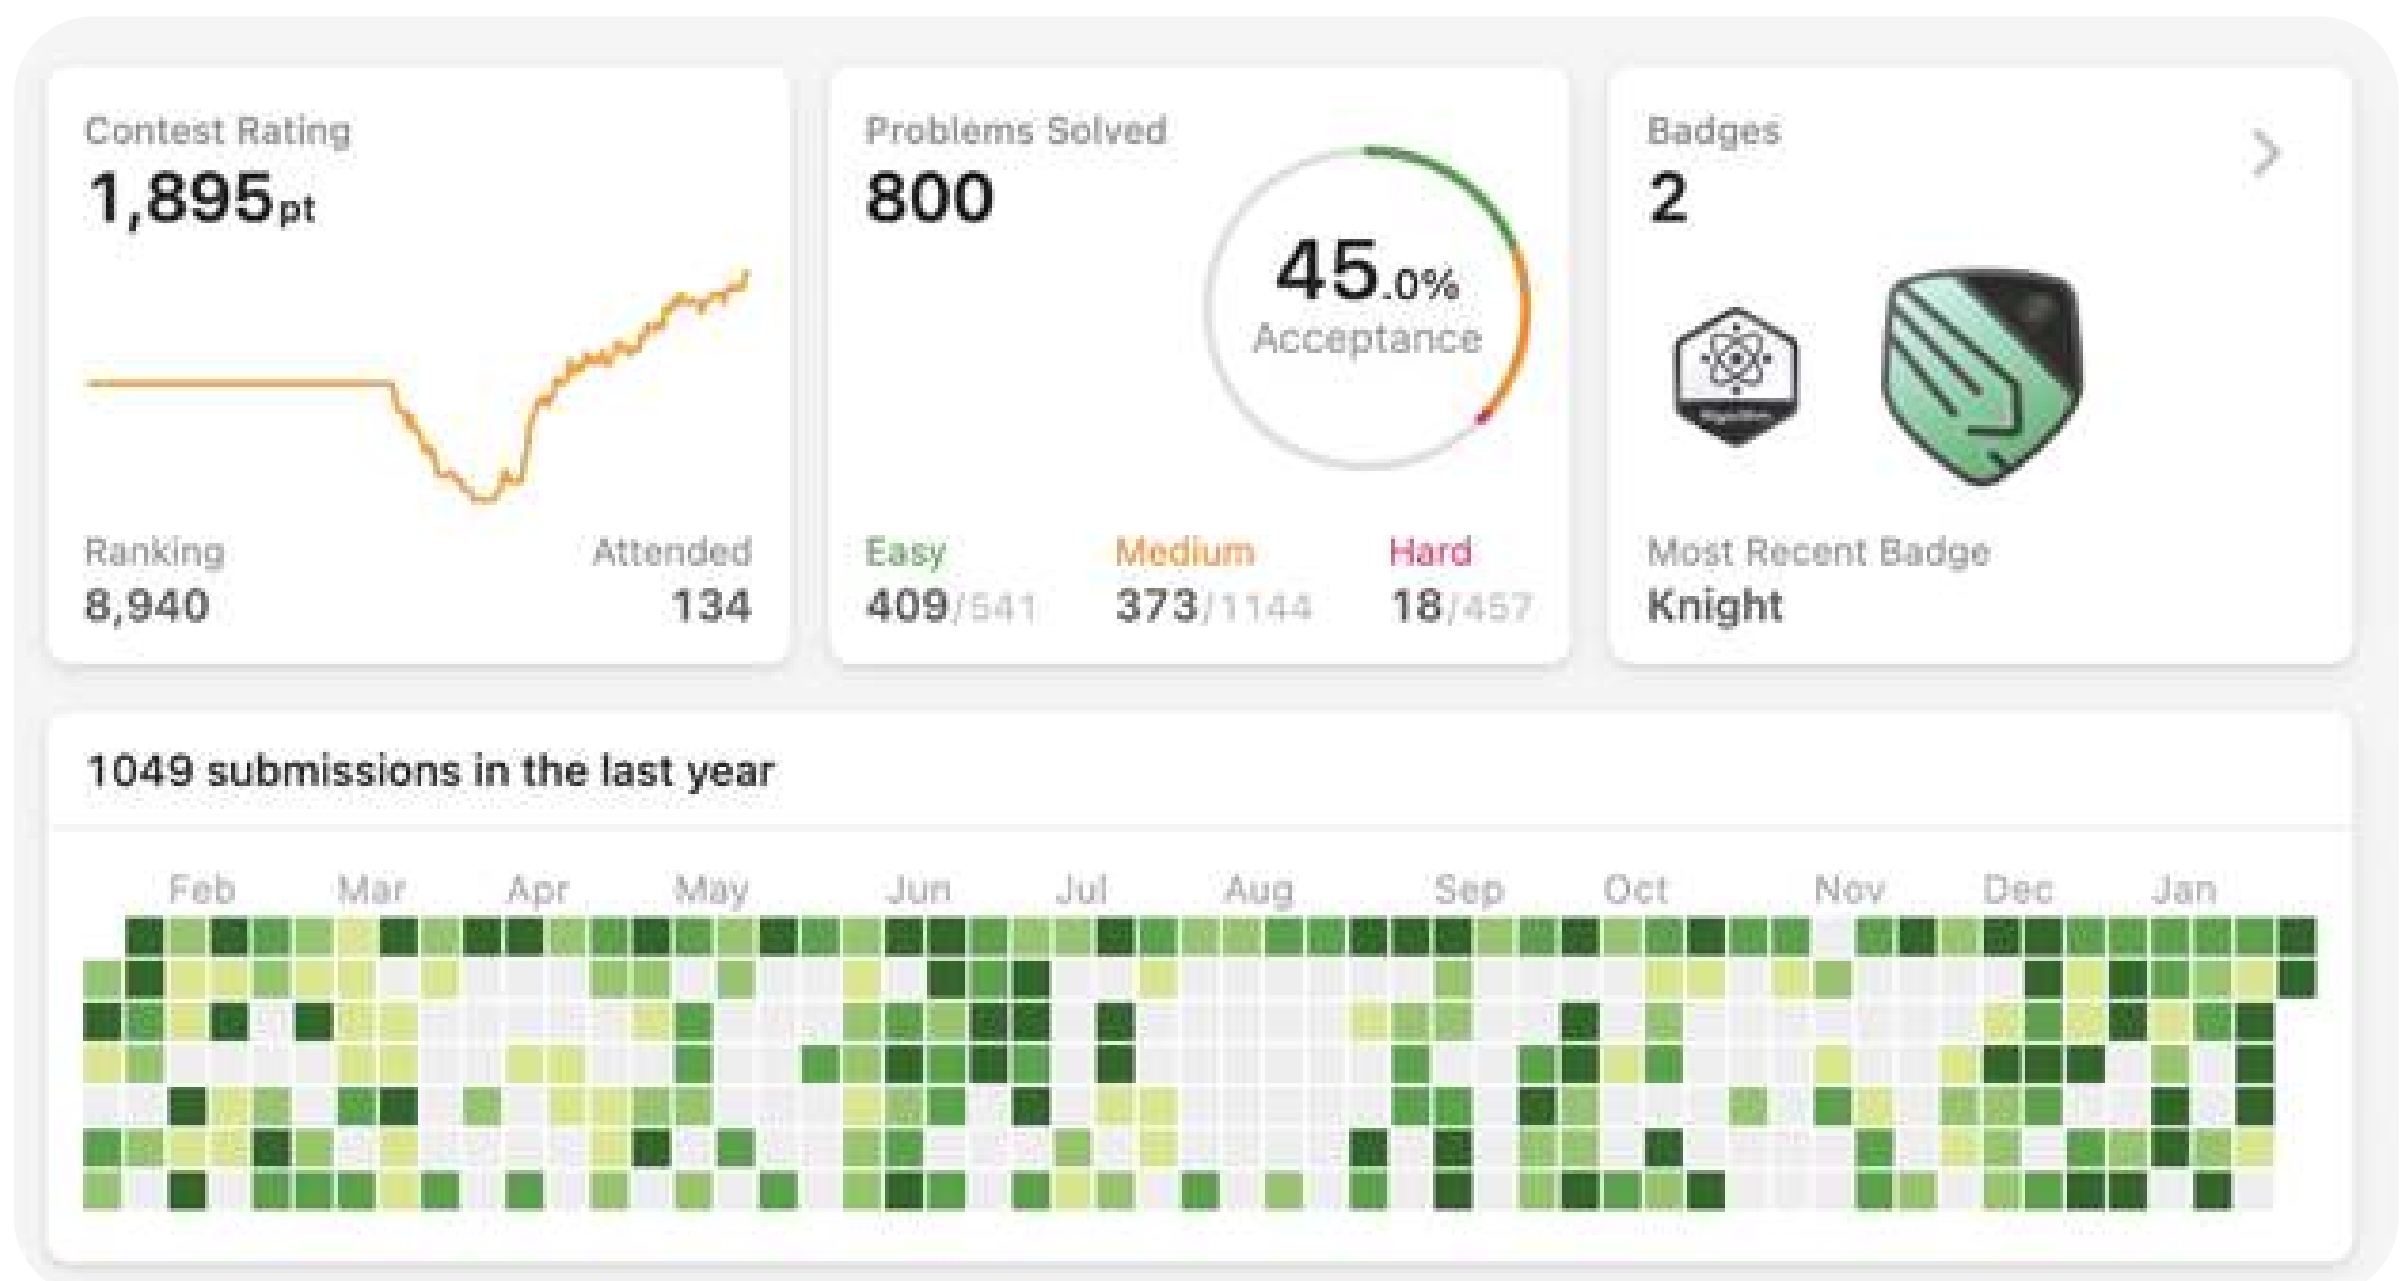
Contest Rating
1,895pt

Ranking
8,940

Attended
134

Problems Solved
800

45.0%
Acceptance

Easy
409/541

Medium
373/1144

Hard
18/457

Badges
2

Most Recent Badge
Knight

1049 submissions in the last year

Feb Mar Apr May Jun Jul Aug Sep Oct Nov Dec Jan